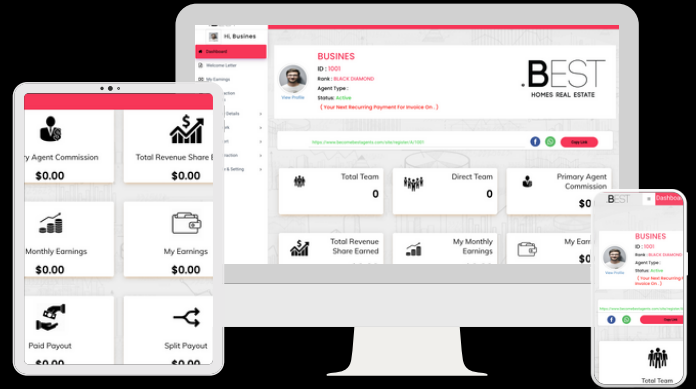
Hi, Busines

Dashboard

Welcome Letter

My Earnings

BUSINES

ID : 1001

Rank : BLACK DIAMOND

Agent Type :

Status: Active

( Your Next Recurring Payment For Invoice On.. )

View Profile

.BEST HOMES REAL ESTATE

https://www.becomebestagents.com/site/register/id/1001

Copy Link

Total Team 0

Direct Team 0

Primary Agent Commission $0.

Total Revenue Share Earned

My Monthly Earnings

My Ear

$0.

ry Agent Commission $0.00

Total Revenue Share E $0.00

Monthly Earnings $0.00

My Earnings $0.00

Paid Payout

Split Payout

BEST

Dashboard

BUSINES

ID : 1001

Rank : BLACK DIAMOND

Agent Type :

Status: Active

( Your Next Recurring Payment For Invoice On.. )

View Profile

Copy Link

Total Team